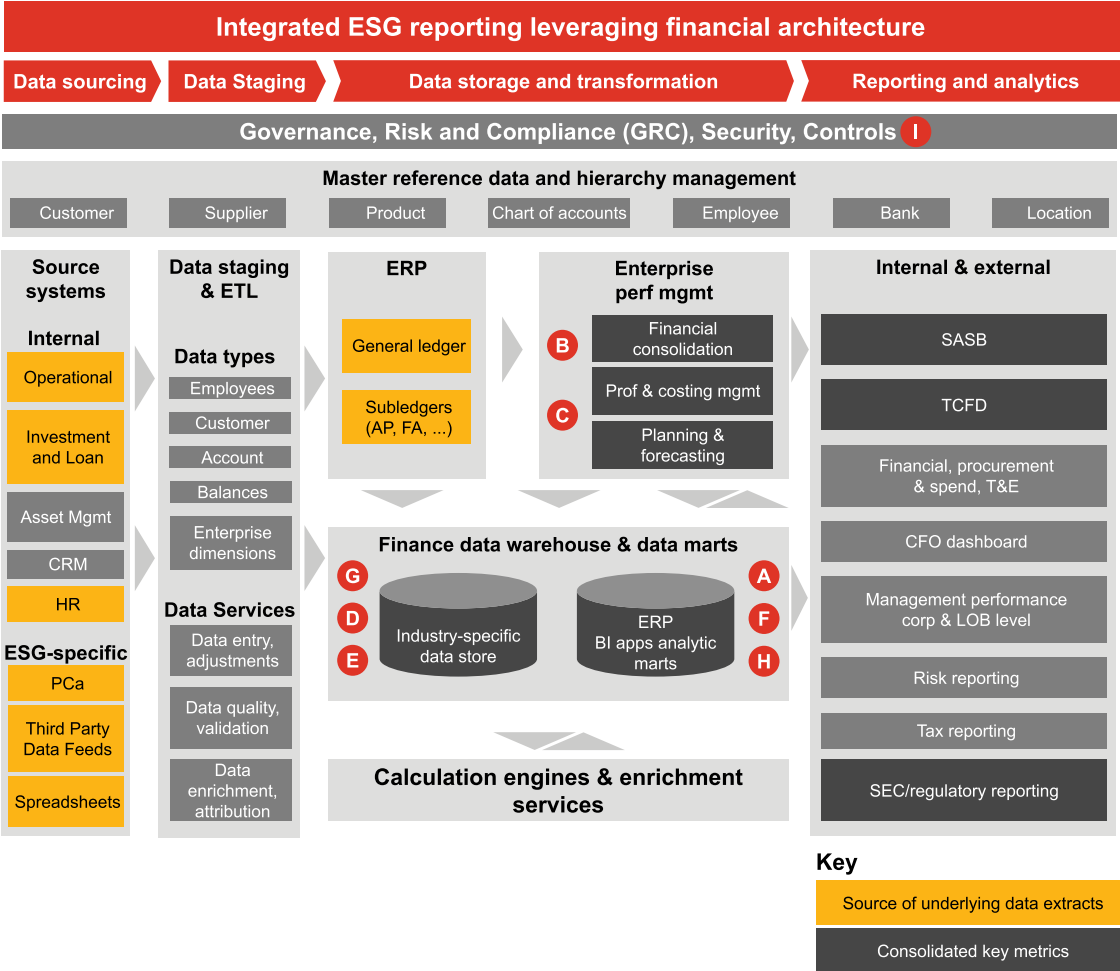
Integrated ESG reporting leveraging financial architecture

Data sourcing

Data Staging

Data storage and transformation

Reporting and analytics

Governance, Risk and Compliance (GRC), Security, Controls I

Master reference data and hierarchy management

Customer

Supplier

Product

Chart of accounts

Employee

Bank

Location

Source systems

Internal

Operational

Investment and Loan

Asset Mgmt

CRM

HR

ESG-specific

PCa

Third Party Data Feeds

Spreadsheets

Data staging & ETL

Data types

Employees

Customer

Account

Balances

Enterprise dimensions

Data Services

Data entry, adjustments

Data quality, validation

Data enrichment, attribution

ERP

General ledger

Subledgers (AP, FA, ...)

Enterprise perf mgmt

B

Financial consolidation

C

Prof & costing mgmt

Planning & forecasting

Finance data warehouse & data marts

G

D

E

Industry-specific data store

ERP BI apps analytic marts

A

F

H

Calculation engines & enrichment services

Internal & external

SASB

TCFD

Financial, procurement & spend, T&E

CFO dashboard

Management performance corp & LOB level

Risk reporting

Tax reporting

SEC/regulatory reporting

Key

Source of underlying data extracts

Consolidated key metrics